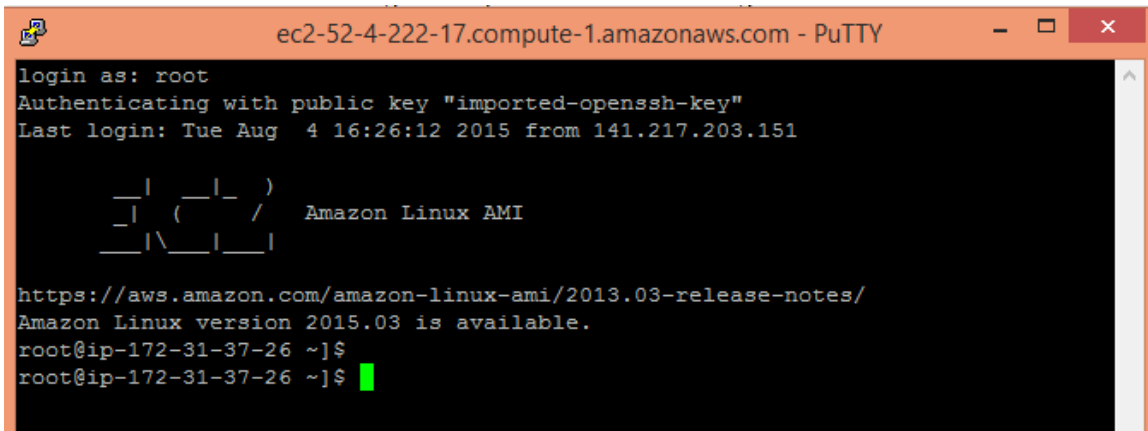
ec2-52-4-222-17.compute-1.amazonaws.com - PuTTY

login as: root
Authenticating with public key "imported-openssh-key"
Last login: Tue Aug 4 16:26:12 2015 from 141.217.203.151

__| __|_ )
_| ( / Amazon Linux AMI
___|\___|___|

https://aws.amazon.com/amazon-linux-ami/2013.03-release-notes/
Amazon Linux version 2015.03 is available.
root@ip-172-31-37-26 ~]$
root@ip-172-31-37-26 ~]$